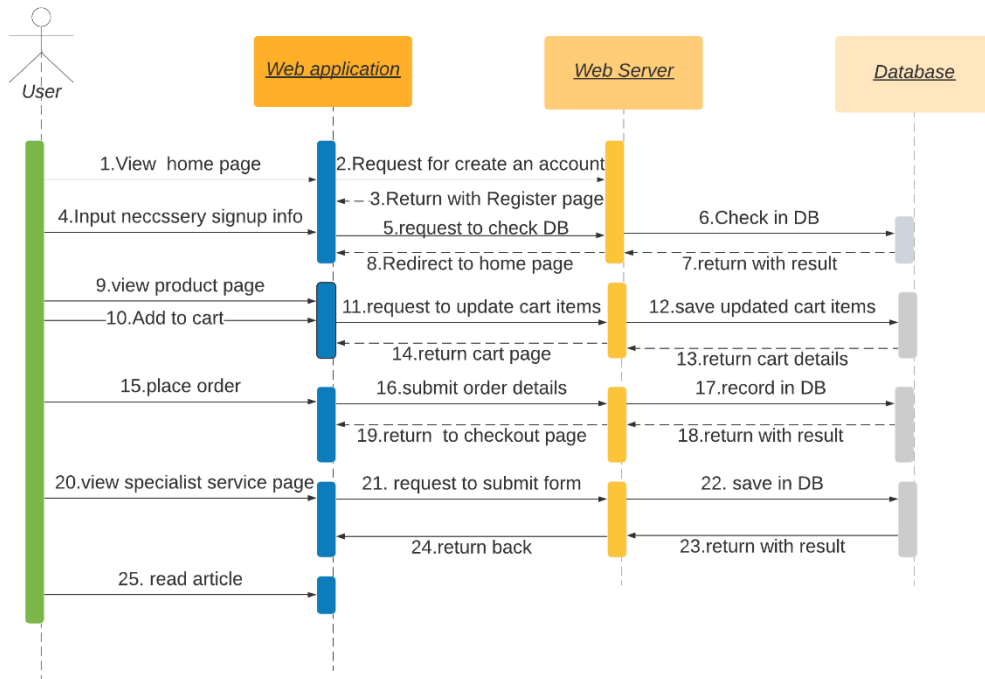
User

Web application

Web Server

Database

1.View home page

2.Request for create an account

3.Return with Register page

4.Input neccssery signup info

5.request to check DB

6.Check in DB

8.Redirect to home page

7.return with result

9.view product page

10.Add to cart

11.request to update cart items

12.save updated cart items

14.return cart page

13.return cart details

15.place order

16.submit order details

17.record in DB

19.return to checkout page

18.return with result

20.view specialist service page

21. request to submit form

22. save in DB

24.return back

23.return with result

25. read article